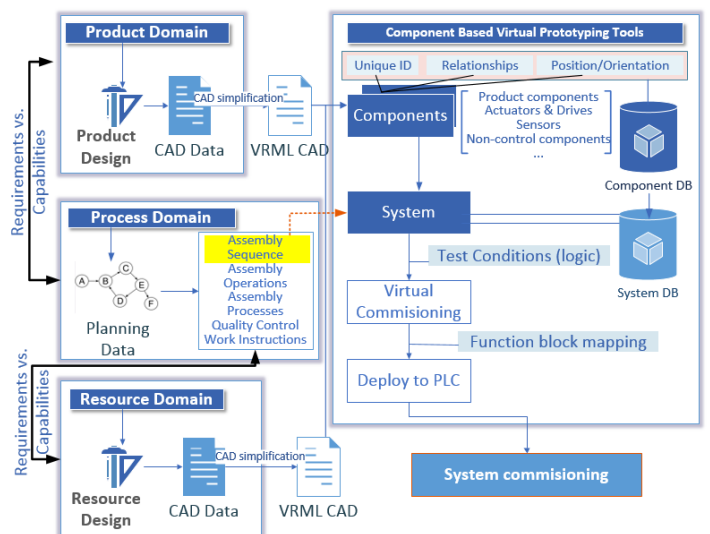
Requirements vs. Capabilities

Product Domain

Product Design

CAD Data

CAD simplification

VRML CAD

Process Domain

A B C D E F

Planning Data

Assembly Sequence
Assembly Operations
Assembly Processes
Quality Control
Work Instructions

Requirements vs. Capabilities

Resource Domain

Resource Design

CAD Data

CAD simplification

VRML CAD

Component Based Virtual Prototyping Tools

Unique ID

Relationships

Position/Orientation

Components

Product components
Actuators & Drives
Sensors
Non-control components
...

Component DB

System

System DB

Test Conditions (logic)

Virtual Commisioning

Function block mapping

Deploy to PLC

System commisioning